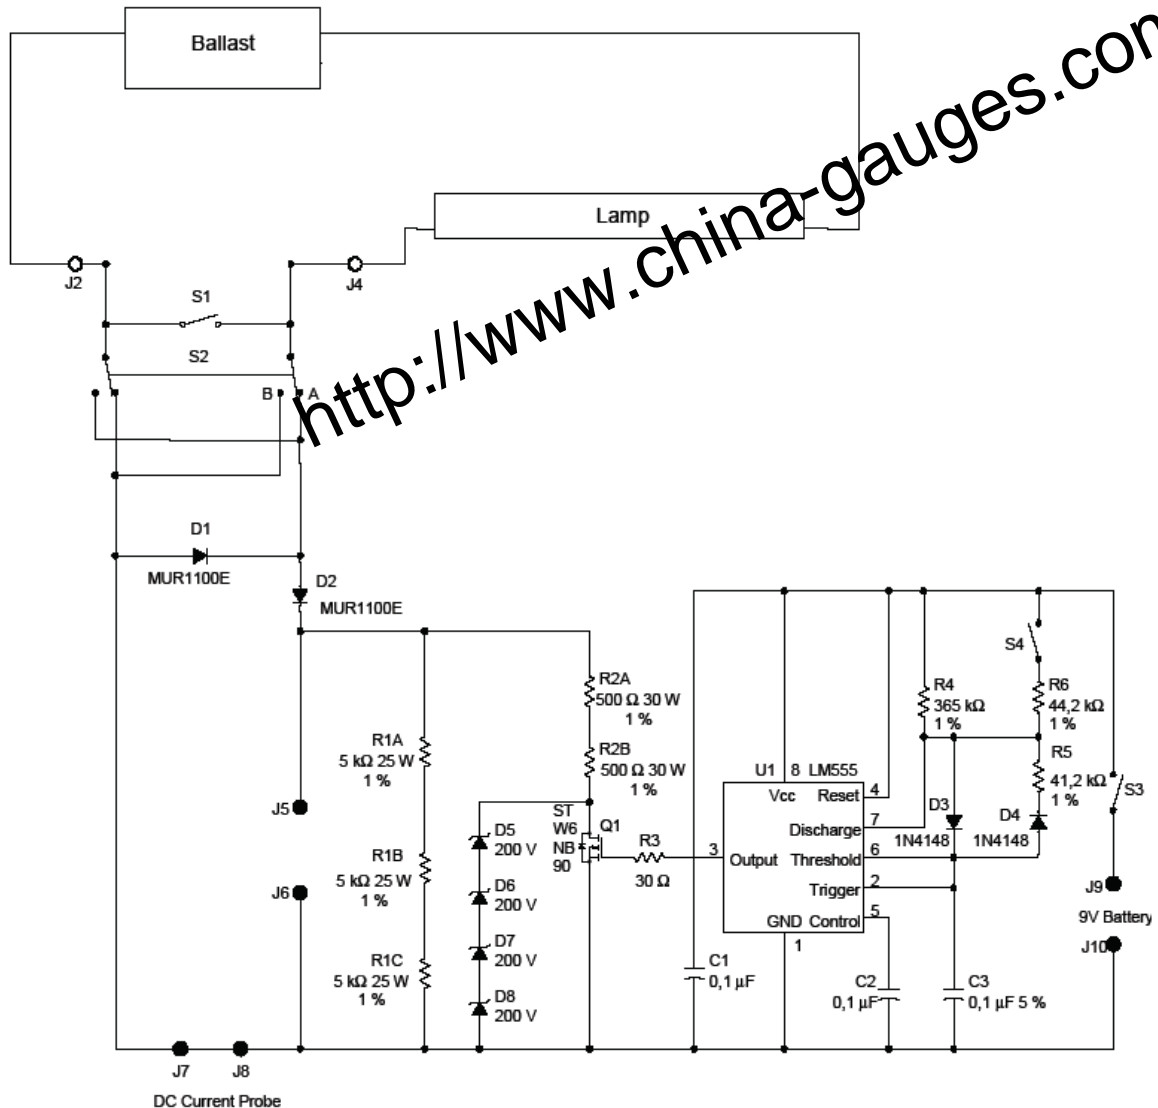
Ballast

http://www.china-gauges.com

Lamp

J2
J4
S1
S2
B
A
D1
MUR1100E
D2
MUR1100E
R1A
5 kΩ 25 W
1 %
R1B
5 kΩ 25 W
1 %
R1C
5 kΩ 25 W
1 %
J5
J6
J7
J8
DC Current Probe
D5
200 V
D6
200 V
D7
200 V
D8
200 V
R2A
500 Ω 30 W
1 %
R2B
500 Ω 30 W
1 %
ST
W6
NB
90
Q1
R3
30 Ω
C1
0,1 µF
U1 8 LM555
Vcc
Reset 4
Discharge 7
3 Output
Threshold 6
Trigger 2
GND
Control 5
1
C2
0,1 µF
R4
365 kΩ
1 %
D3
1N4148
D4
1N4148
C3
0,1 µF 5 %
S4
R6
44,2 kΩ
1 %
R5
41,2 kΩ
1 %
S3
J9
9V Battery
J10